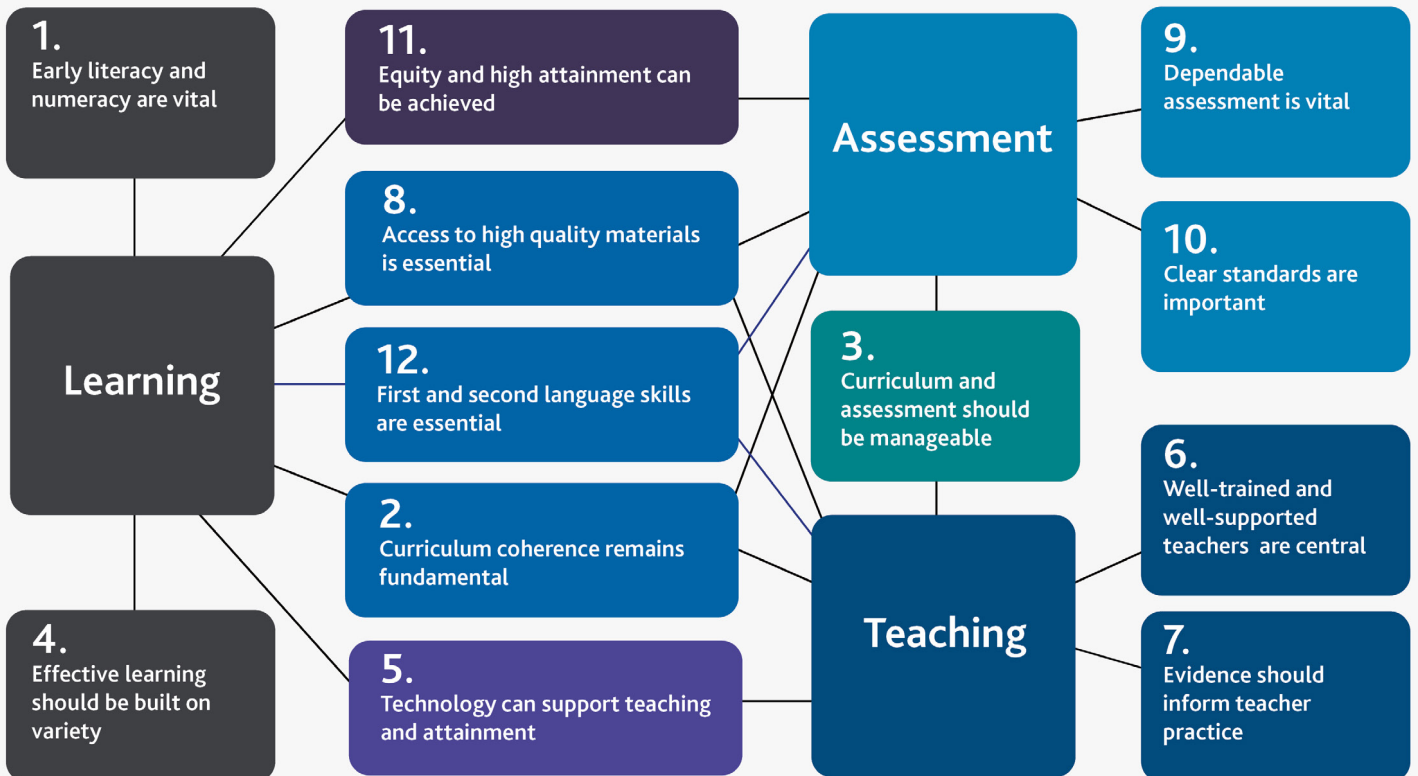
1.
Early literacy and numeracy are vital

11.
Equity and high attainment can be achieved

Assessment

9.
Dependable assessment is vital

8.
Access to high quality materials is essential

10.
Clear standards are important

Learning

12.
First and second language skills are essential

3.
Curriculum and assessment should be manageable

6.
Well-trained and well-supported teachers are central

2.
Curriculum coherence remains fundamental

Teaching

4.
Effective learning should be built on variety

5.
Technology can support teaching and attainment

7.
Evidence should inform teacher practice